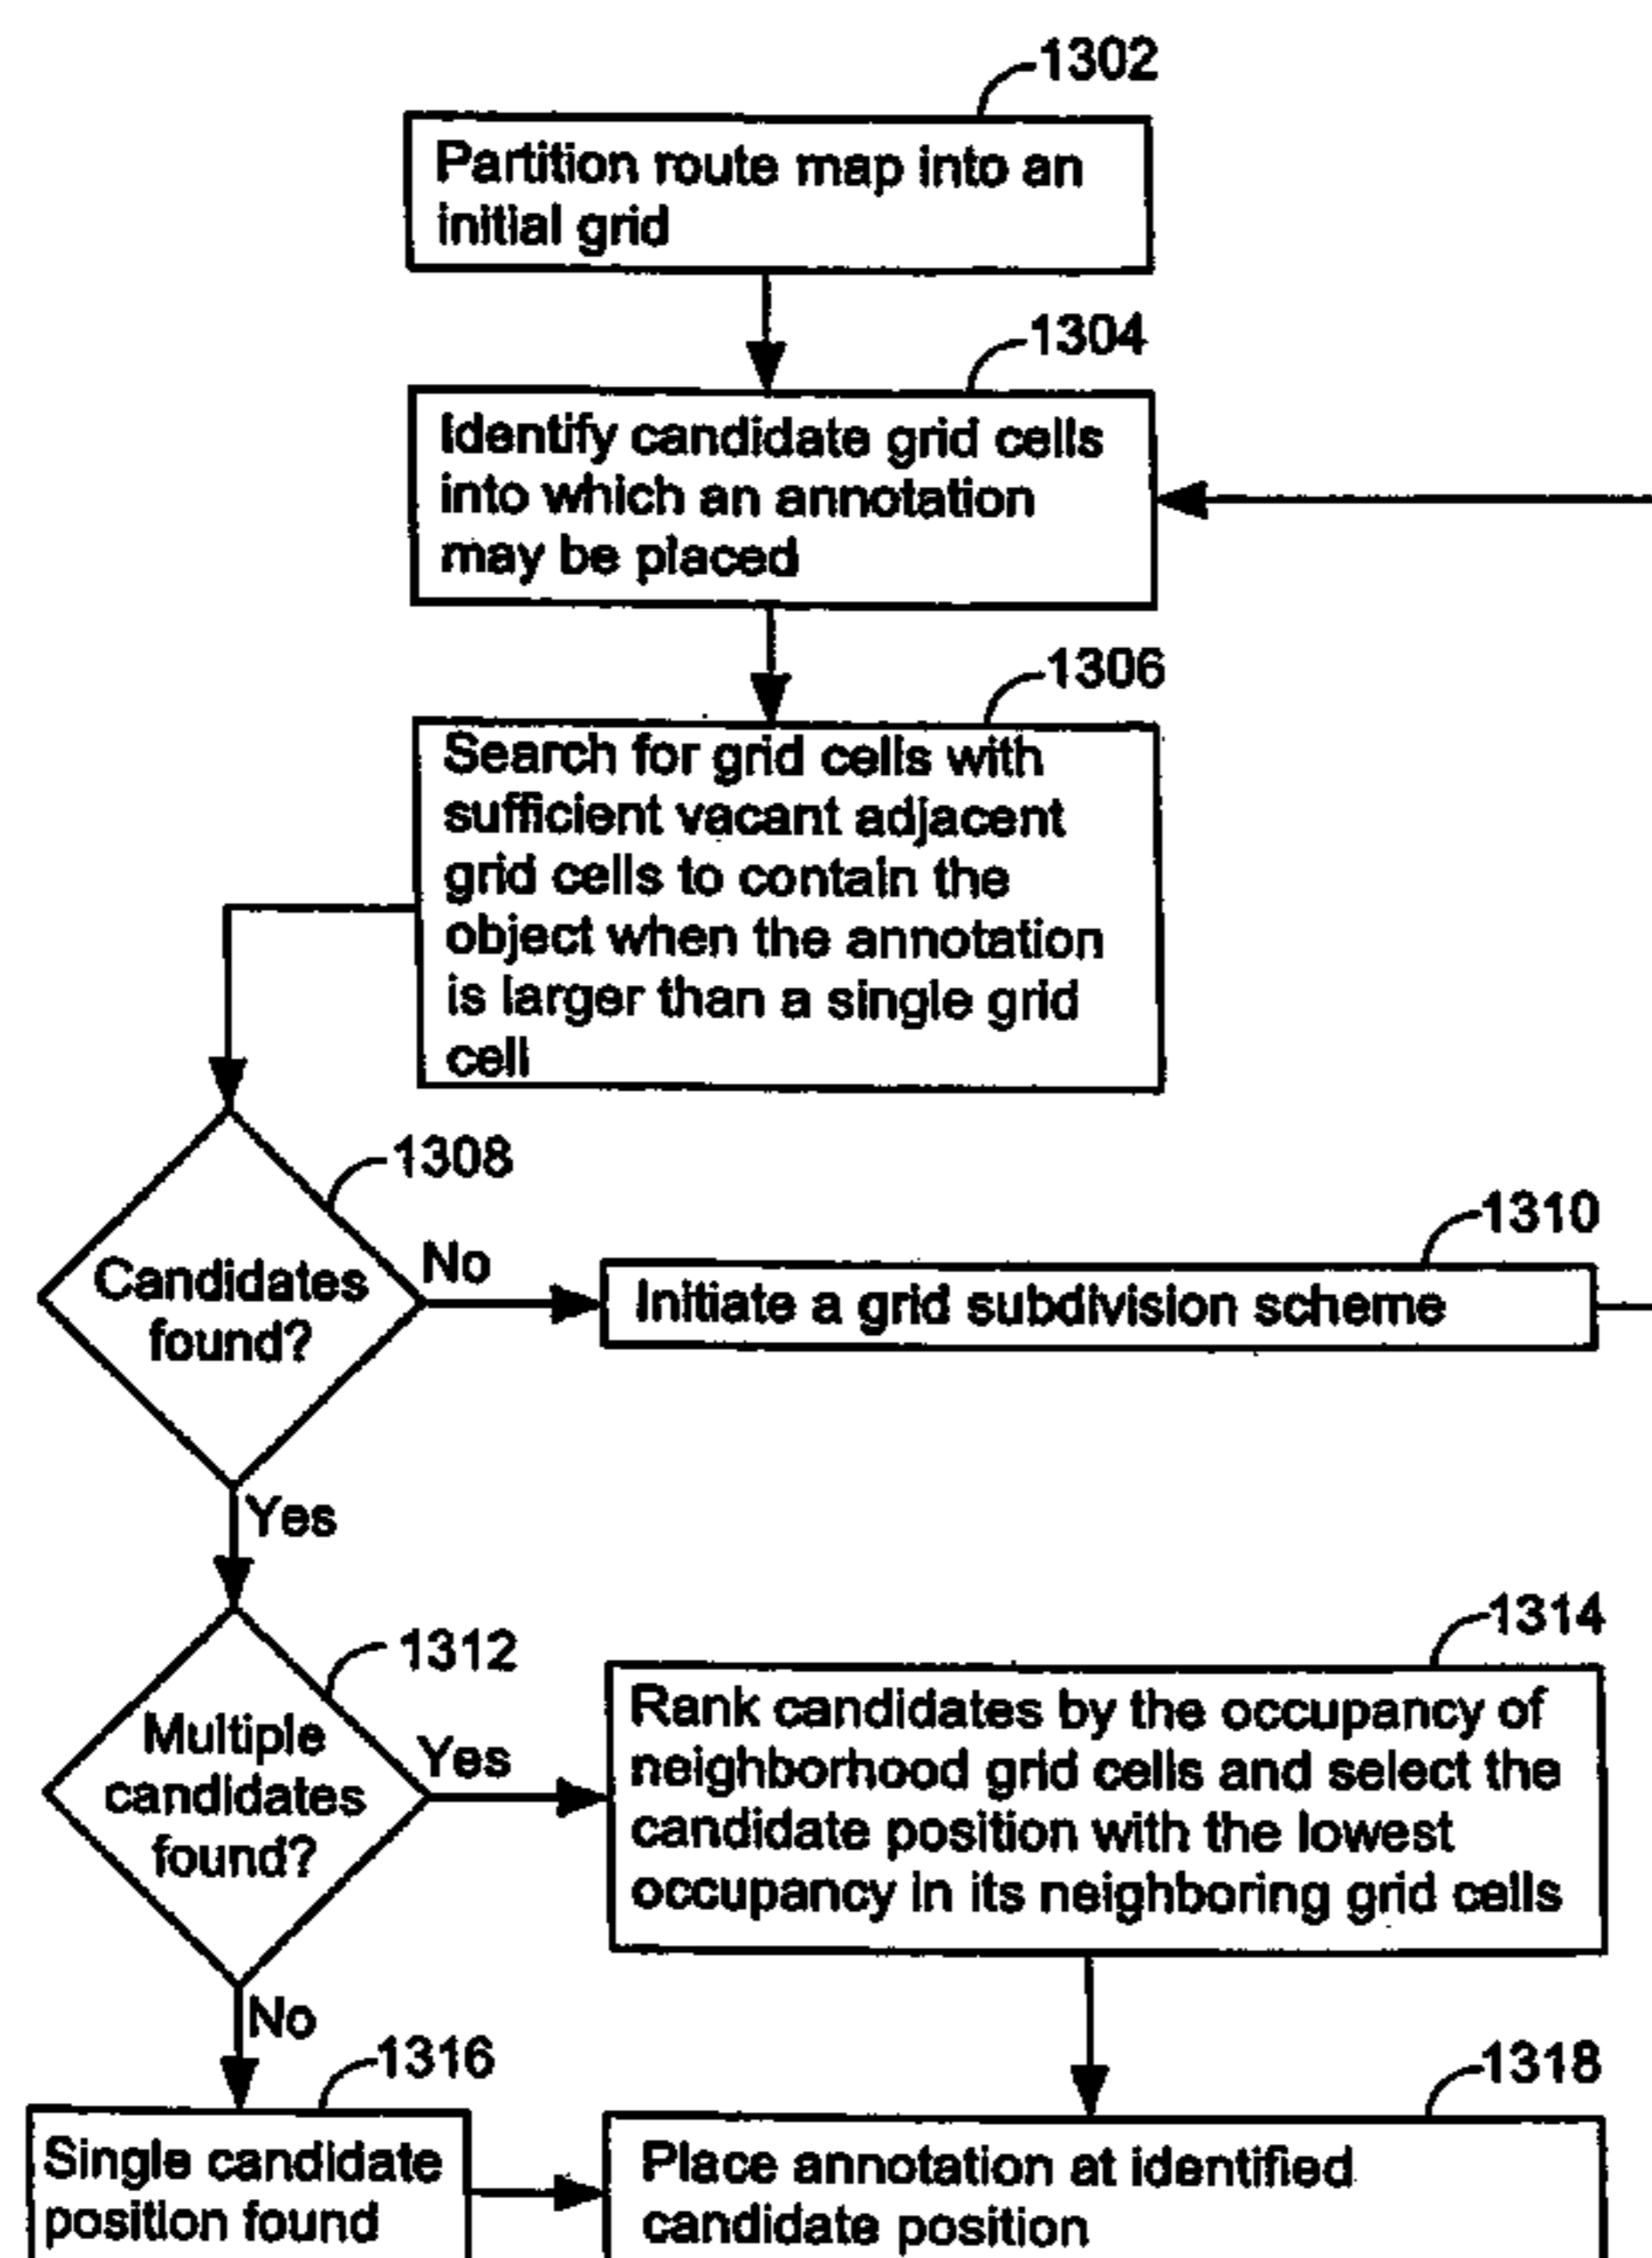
1302

Partition route map into an initial grid

1304

Identify candidate grid cells into which an annotation may be placed

1306

Search for grid cells with sufficient vacant adjacent grid cells to contain the object when the annotation is larger than a single grid cell

1308

Candidates found?

No

1310

Initiate a grid subdivision scheme

Yes

1312

Multiple candidates found?

Yes

1314

Rank candidates by the occupancy of neighborhood grid cells and select the candidate position with the lowest occupancy in its neighboring grid cells

No

1316

Single candidate position found

1318

Place annotation at identified candidate position